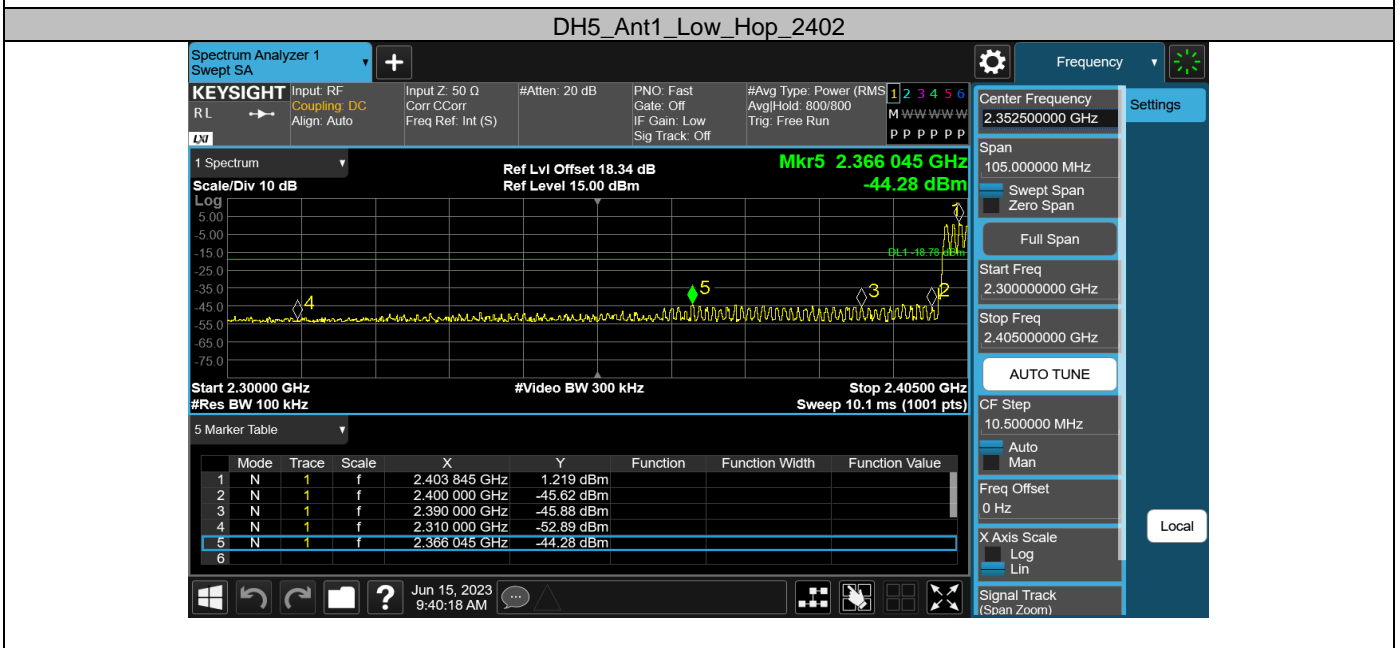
DH5_Ant1_Low_Hop_2402

Spectrum Analyzer 1
Swept SA

Frequency

KEYSIGHT
RL
Input: RF
Coupling: DC
Align: Auto
Input Z: 50 Ω
Corr CCorr
Freq Ref: Int (S)
#Atten: 20 dB
PNO: Fast
Gate: Off
IF Gain: Low
Sig Track: Off
#Avg Type: Power (RMS)
Avg|Hold: 800/800
Trig: Free Run
1 2 3 4 5 6
M W W W W W
P P P P P P

1 Spectrum
Scale/Div 10 dB
Log
Ref Lvl Offset 18.34 dB
Ref Level 15.00 dBm
Mkr5 2.366 045 GHz
-44.28 dBm

5.00
-5.00
-15.0
-25.0
-35.0
-45.0
-55.0
-65.0
-75.0

DL1 -18.78 dBm

4
5
3
2
1

Start 2.30000 GHz
#Res BW 100 kHz
#Video BW 300 kHz
Stop 2.40500 GHz
Sweep 10.1 ms (1001 pts)

5 Marker Table

| | Mode | Trace | Scale | X | Y | Function | Function Width | Function Value |
|---|---|---|---|---|---|---|---|---|
| 1 | N | 1 | f | 2.403 845 GHz | 1.219 dBm | | | |
| 2 | N | 1 | f | 2.400 000 GHz | -45.62 dBm | | | |
| 3 | N | 1 | f | 2.390 000 GHz | -45.88 dBm | | | |
| 4 | N | 1 | f | 2.310 000 GHz | -52.89 dBm | | | |
| 5 | N | 1 | f | 2.366 045 GHz | -44.28 dBm | | | |
| 6 | | | | | | | | |

Jun 15, 2023
9:40:18 AM

Center Frequency
2.352500000 GHz
Settings
Span
105.000000 MHz
Swept Span
Zero Span
Full Span
Start Freq
2.300000000 GHz
Stop Freq
2.405000000 GHz
AUTO TUNE
CF Step
10.500000 MHz
Auto
Man
Freq Offset
0 Hz
Local
X Axis Scale
Log
Lin
Signal Track
(Span Zoom)